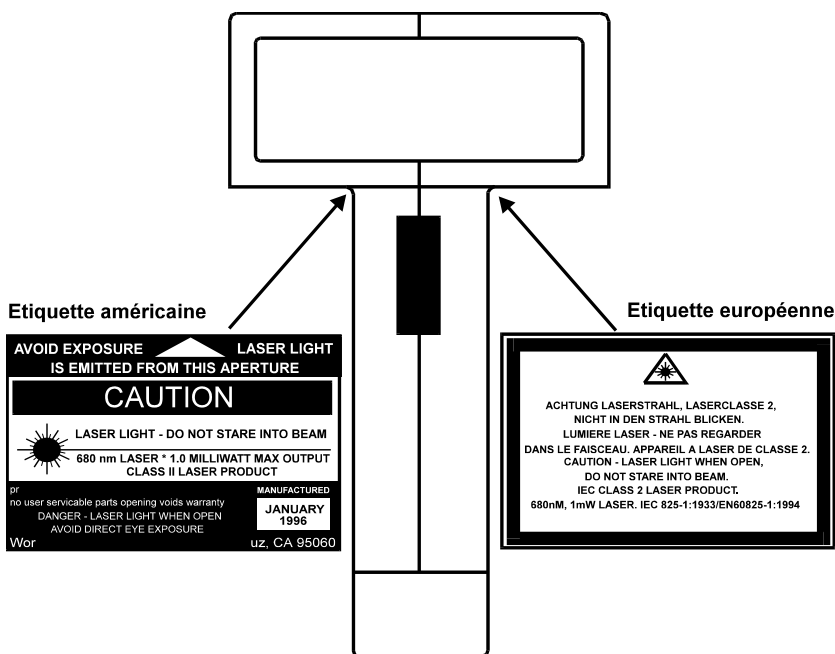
Etiquette américaine

AVOID EXPOSURE LASER LIGHT IS EMITTED FROM THIS APERTURE

CAUTION

LASER LIGHT - DO NOT STARE INTO BEAM

680 nm LASER * 1.0 MILLIWATT MAX OUTPUT CLASS II LASER PRODUCT

pr

no user servicable parts opening voids warranty

DANGER - LASER LIGHT WHEN OPEN AVOID DIRECT EYE EXPOSURE

MANUFACTURED

JANUARY 1996

Wor

uz, CA 95060

Etiquette européenne

ACHTUNG LASERSTRAHL, LASERCLASSE 2, NICHT IN DEN STRAHL BLICKEN.
LUMIERE LASER - NE PAS REGARDER DANS LE FAISCEAU. APPAREIL A LASER DE CLASSE 2.
CAUTION - LASER LIGHT WHEN OPEN, DO NOT STARE INTO BEAM.
IEC CLASS 2 LASER PRODUCT.
680nM, 1mW LASER. IEC 825-1:1933/EN60825-1:1994